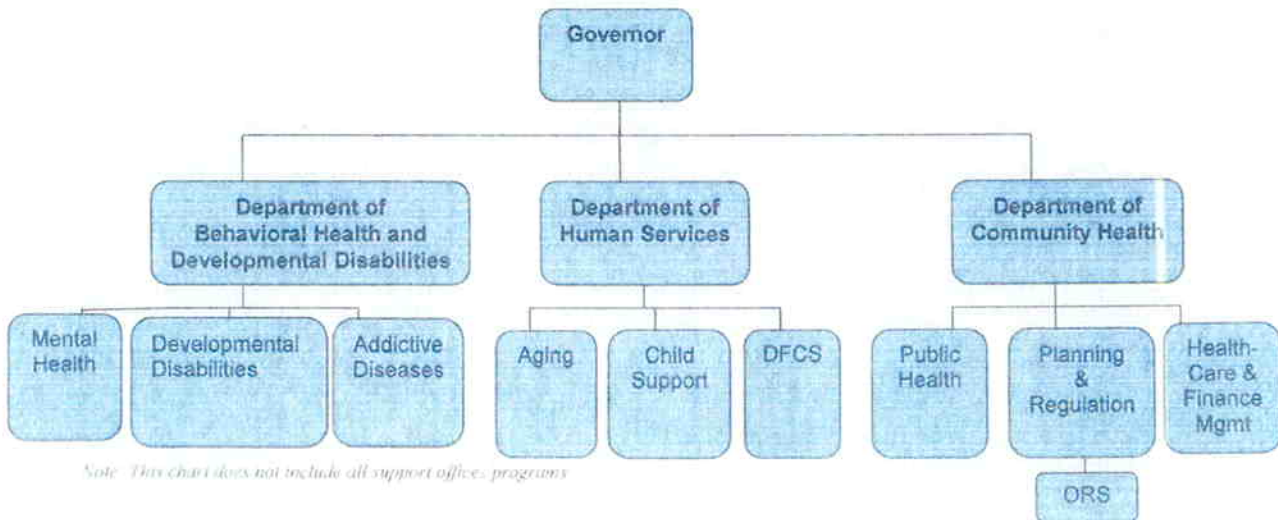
Governor

Department of Behavioral Health and Developmental Disabilities

Department of Human Services

Department of Community Health

Mental Health

Developmental Disabilities

Addictive Diseases

Aging

Child Support

DFCS

Public Health

Planning & Regulation

Health-Care & Finance Mgmt

ORS

Note: This chart does not include all support offices/programs